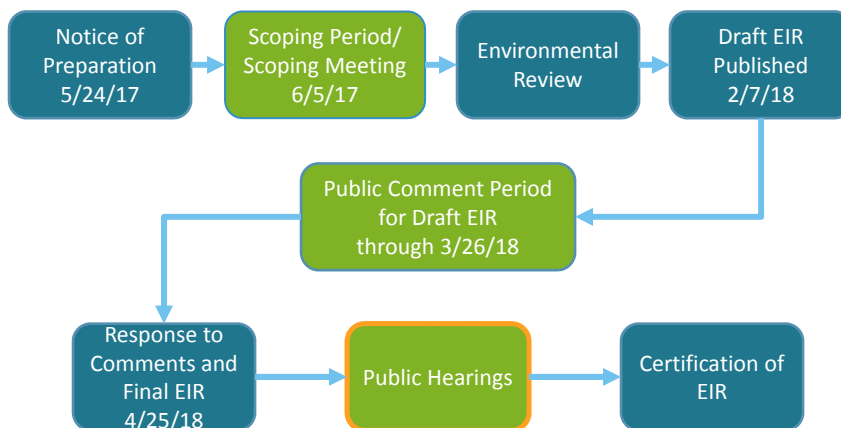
Notice of Preparation 5/24/17

Scoping Period/ Scoping Meeting 6/5/17

Environmental Review

Draft EIR Published 2/7/18

Public Comment Period for Draft EIR through 3/26/18

Response to Comments and Final EIR 4/25/18

Public Hearings

Certification of EIR